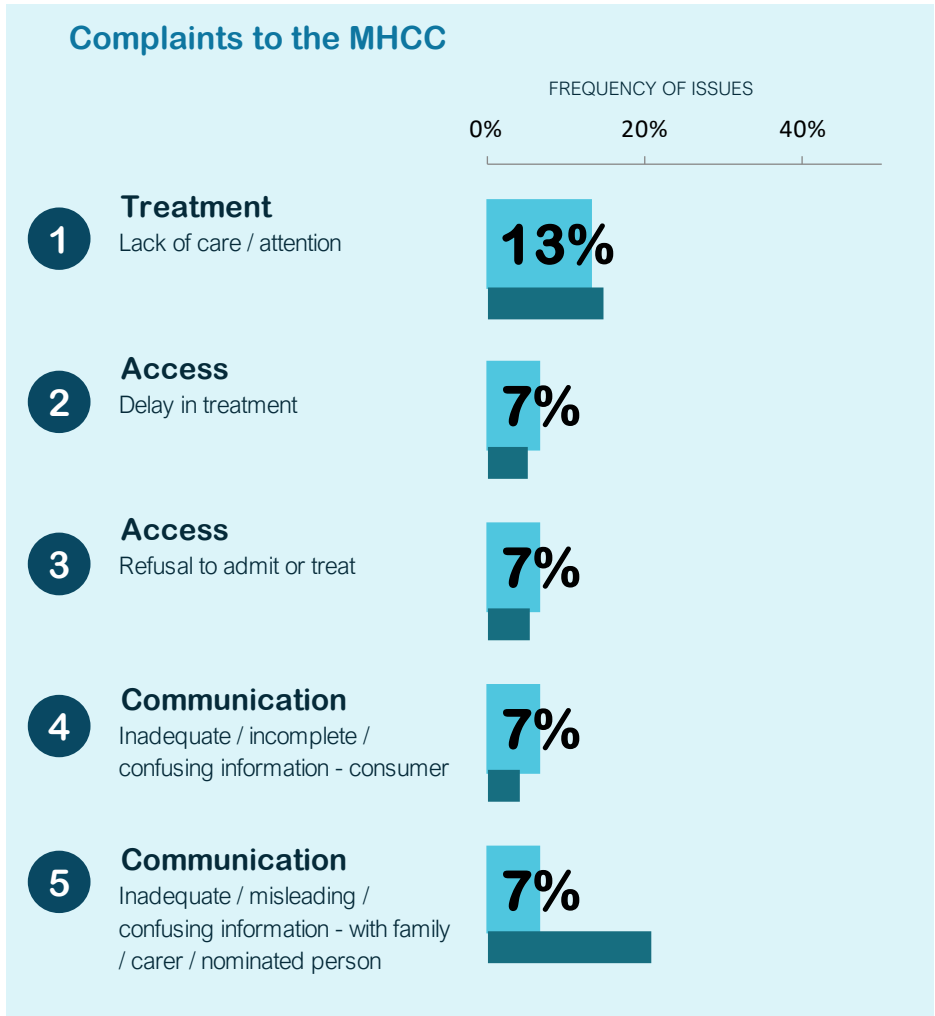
Complaints to the MHCC

FREQUENCY OF ISSUES

0%

20%

40%

1 Treatment
Lack of care / attention

13%

2 Access
Delay in treatment

7%

3 Access
Refusal to admit or treat

7%

4 Communication
Inadequate / incomplete / confusing information - consumer

7%

5 Communication
Inadequate / misleading / confusing information - with family / carer / nominated person

7%